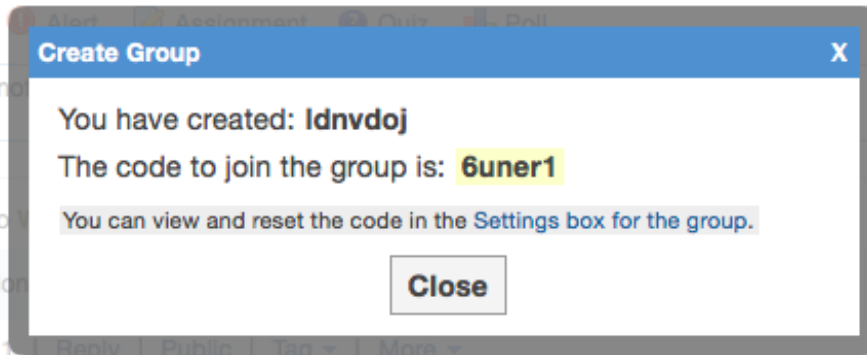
Alert Assignment Quiz Poll

Create Group X

You have created: **ldnvdoj**

The code to join the group is: **6uner1**

You can view and reset the code in the Settings box for the group.

Close

Reply | Public | Tag | More